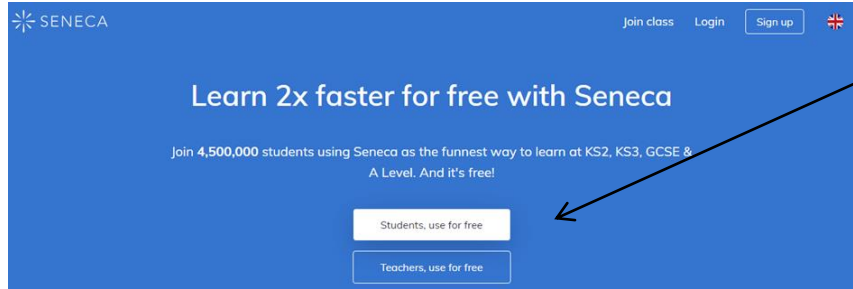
SENECA

Join class Login Sign up

Learn 2x faster for free with Seneca

Join **4,500,000** students using Seneca as the funnest way to learn at KS2, KS3, GCSE & A Level. And it's free!

Students, use for free

Teachers, use for free